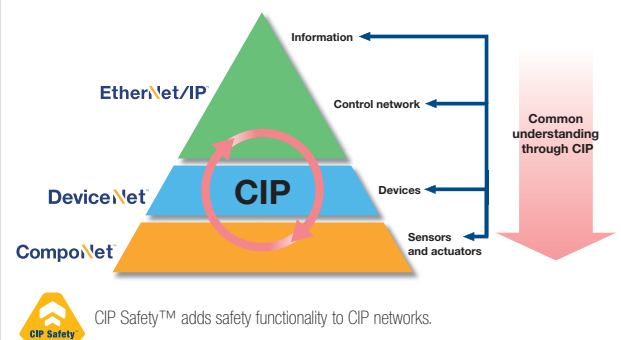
EtherNet/IP

DeviceNet

CompoNet

CIP

Information

Control network

Devices

Sensors and actuators

Common understanding through CIP

CIP Safety

CIP Safety™ adds safety functionality to CIP networks.